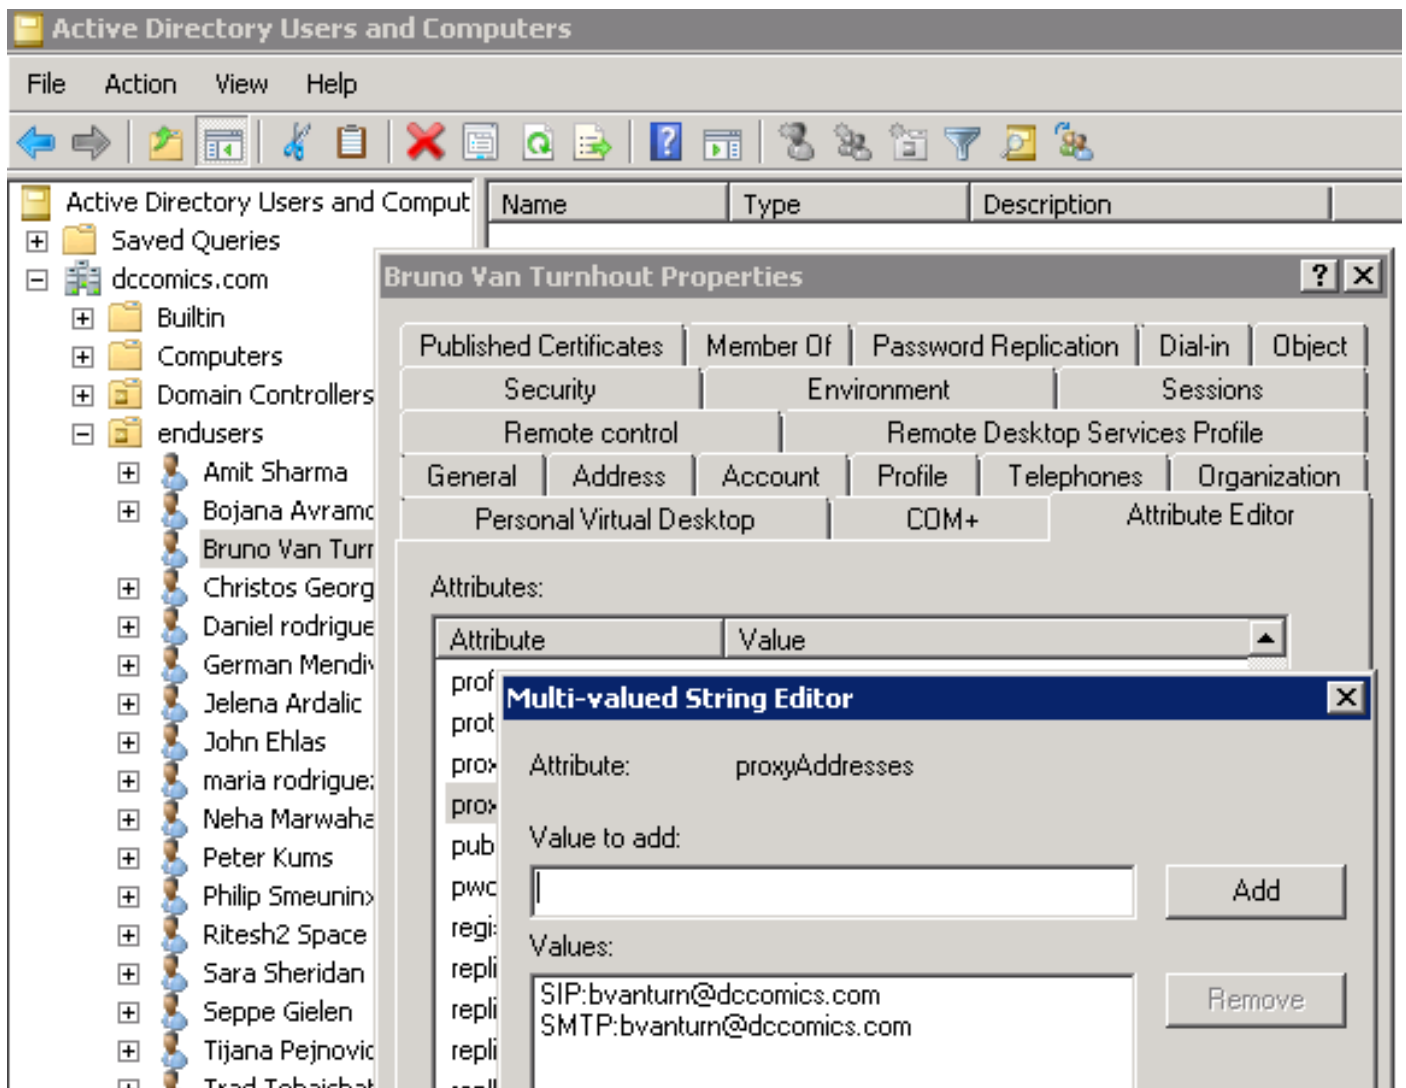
Active Directory Users and Computers

File Action View Help

Active Directory Users and Comput
Saved Queries
dccomics.com
Builtin
Computers
Domain Controllers
endusers
Amit Sharma
Bojana Avramc
Bruno Van Turr
Christos Georg
Daniel rodrigue
German Mendi
Jelena Ardalic
John Ehlas
maria rodrigue
Neha Marwaha
Peter Kums
Philip Smeunin
Ritesh2 Space
Sara Sheridan
Seppe Gielen
Tijana Pejnovic
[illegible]

| Name | Type | Description |
|---|---|---|

Bruno Van Turnhout Properties

Published Certificates | Member Of | Password Replication | Dial-in | Object
Security | Environment | Sessions
Remote control | Remote Desktop Services Profile
General | Address | Account | Profile | Telephones | Organization
Personal Virtual Desktop | COM+ | Attribute Editor

Attributes:

| Attribute | Value |
|---|---|
| prof | |
| prot | |
| prox | |
| prox | |
| pub | |
| pwc | |
| regi | |
| repli | |
| repli | |
| repli | |

Multi-valued String Editor

Attribute: proxyAddresses

Value to add:

Add

Values:

SIP:bvanturn@dccomics.com
SMTP:bvanturn@dccomics.com

Remove